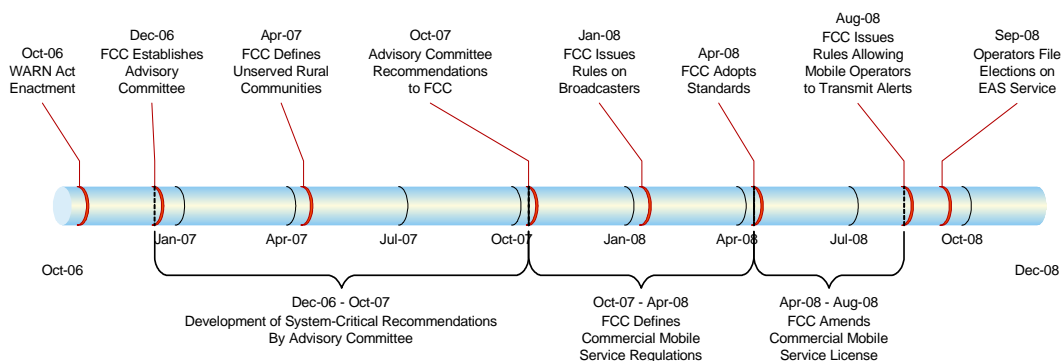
Oct-06
WARN Act
Enactment

Dec-06
FCC Establishes
Advisory
Committee

Apr-07
FCC Defines
Unserved Rural
Communities

Oct-07
Advisory Committee
Recommendations
to FCC

Jan-08
FCC Issues
Rules on
Broadcasters

Apr-08
FCC Adopts
Standards

Aug-08
FCC Issues
Rules Allowing
Mobile Operators
to Transmit Alerts

Sep-08
Operators File
Elections on
EAS Service

Jan-07 Apr-07 Jul-07 Oct-07 Jan-08 Apr-08 Jul-08 Oct-08

Oct-06

Dec-08

Dec-06 - Oct-07
Development of System-Critical Recommendations
By Advisory Committee

Oct-07 - Apr-08
FCC Defines
Commercial Mobile
Service Regulations

Apr-08 - Aug-08
FCC Amends
Commercial Mobile
Service License